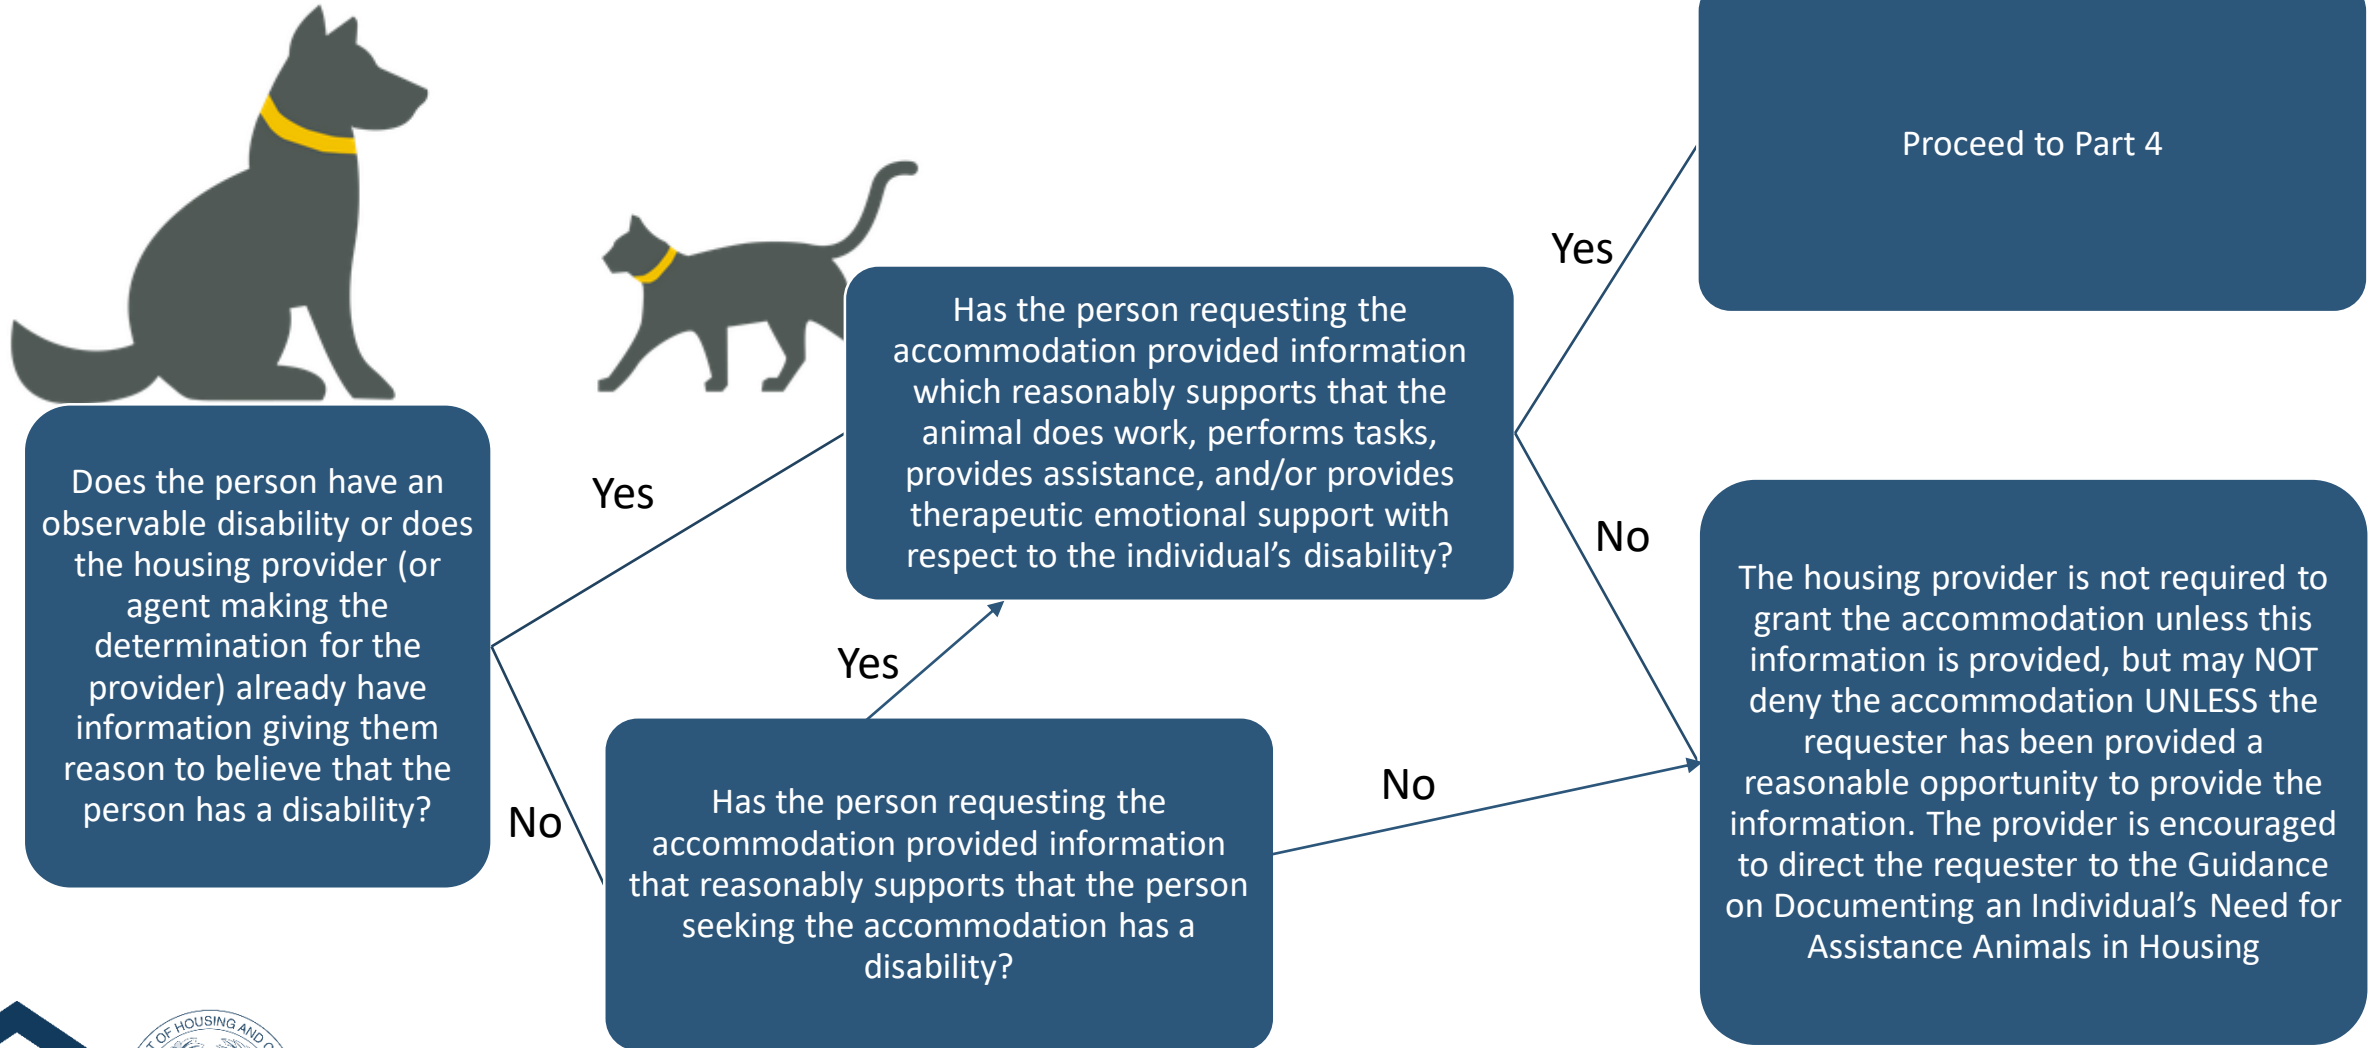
Does the person have an observable disability or does the housing provider (or agent making the determination for the provider) already have information giving them reason to believe that the person has a disability?

Yes

No

Has the person requesting the accommodation provided information which reasonably supports that the animal does work, performs tasks, provides assistance, and/or provides therapeutic emotional support with respect to the individual's disability?

Yes

Has the person requesting the accommodation provided information that reasonably supports that the person seeking the accommodation has a disability?

No

Yes

Proceed to Part 4

No

The housing provider is not required to grant the accommodation unless this information is provided, but may NOT deny the accommodation UNLESS the requester has been provided a reasonable opportunity to provide the information. The provider is encouraged to direct the requester to the Guidance on Documenting an Individual's Need for Assistance Animals in Housing

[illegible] OF HOUSING AND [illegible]